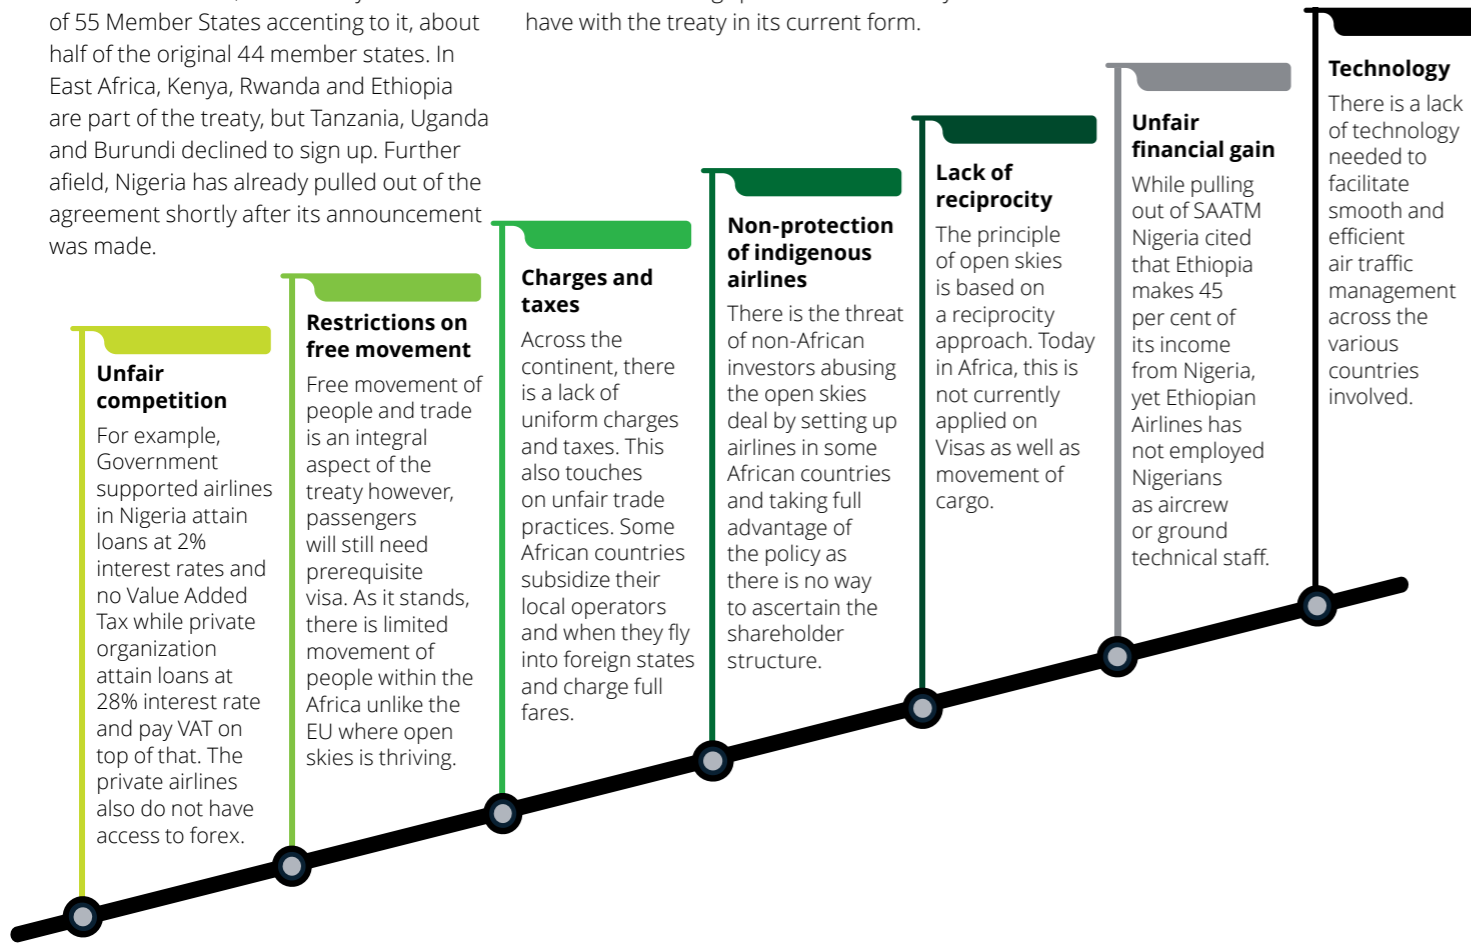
of 55 Member States accenting to it, about half of the original 44 member states. In East Africa, Kenya, Rwanda and Ethiopia are part of the treaty, but Tanzania, Uganda and Burundi declined to sign up. Further afield, Nigeria has already pulled out of the agreement shortly after its announcement was made.

have with the treaty in its current form.

Unfair competition
For example, Government supported airlines in Nigeria attain loans at 2% interest rates and no Value Added Tax while private organization attain loans at 28% interest rate and pay VAT on top of that. The private airlines also do not have access to forex.

Restrictions on free movement
Free movement of people and trade is an integral aspect of the treaty however, passengers will still need prerequisite visa. As it stands, there is limited movement of people within the Africa unlike the EU where open skies is thriving.

Charges and taxes
Across the continent, there is a lack of uniform charges and taxes. This also touches on unfair trade practices. Some African countries subsidize their local operators and when they fly into foreign states and charge full fares.

Non-protection of indigenous airlines
There is the threat of non-African investors abusing the open skies deal by setting up airlines in some African countries and taking full advantage of the policy as there is no way to ascertain the shareholder structure.

Lack of reciprocity
The principle of open skies is based on a reciprocity approach. Today in Africa, this is not currently applied on Visas as well as movement of cargo.

Unfair financial gain
While pulling out of SAATM Nigeria cited that Ethiopia makes 45 per cent of its income from Nigeria, yet Ethiopian Airlines has not employed Nigerians as aircrew or ground technical staff.

Technology
There is a lack of technology needed to facilitate smooth and efficient air traffic management across the various countries involved.